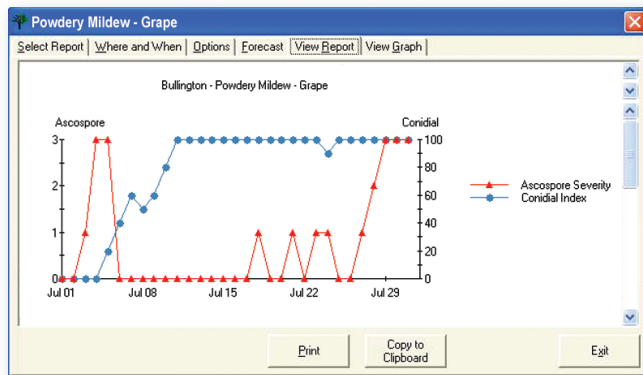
Powdery Mildew - Grape

Select Report | Where and When | Options | Forecast | View Report | View Graph

Bullington - Powdery Mildew - Grape

Ascospore

Conidial

3
2
1
0

100
80
60
40
20
0

Jul 01
Jul 08
Jul 15
Jul 22
Jul 29

Ascospore Severity
Conidial Index

Print

Copy to Clipboard

Exit